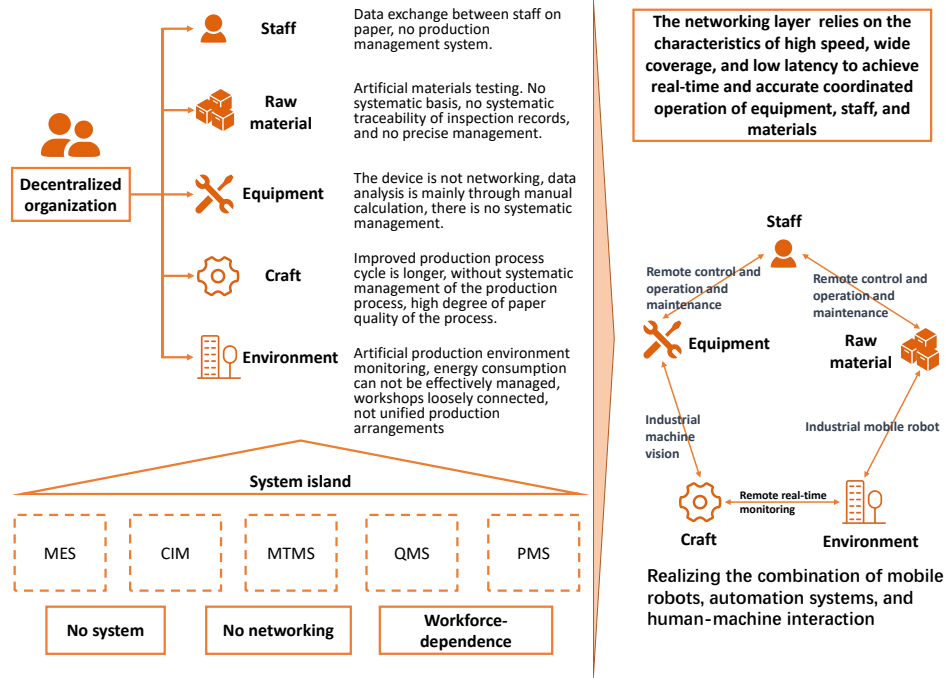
Decentralized organization

Staff

Data exchange between staff on paper, no production management system.

Raw material

Artificial materials testing. No systematic basis, no systematic traceability of inspection records, and no precise management.

Equipment

The device is not networking, data analysis is mainly through manual calculation, there is no systematic management.

Craft

Improved production process cycle is longer, without systematic management of the production process, high degree of paper quality of the process.

Environment

Artificial production environment monitoring, energy consumption can not be effectively managed, workshops loosely connected, not unified production arrangements

System island

MES

CIM

MTMS

QMS

PMS

No system

No networking

Workforce-dependence

The networking layer relies on the characteristics of high speed, wide coverage, and low latency to achieve real-time and accurate coordinated operation of equipment, staff, and materials

Staff

Remote control and operation and maintenance

Remote control and operation and maintenance

Equipment

Raw material

Industrial machine vision

Industrial mobile robot

Remote real-time monitoring

Craft

Environment

Realizing the combination of mobile robots, automation systems, and human-machine interaction